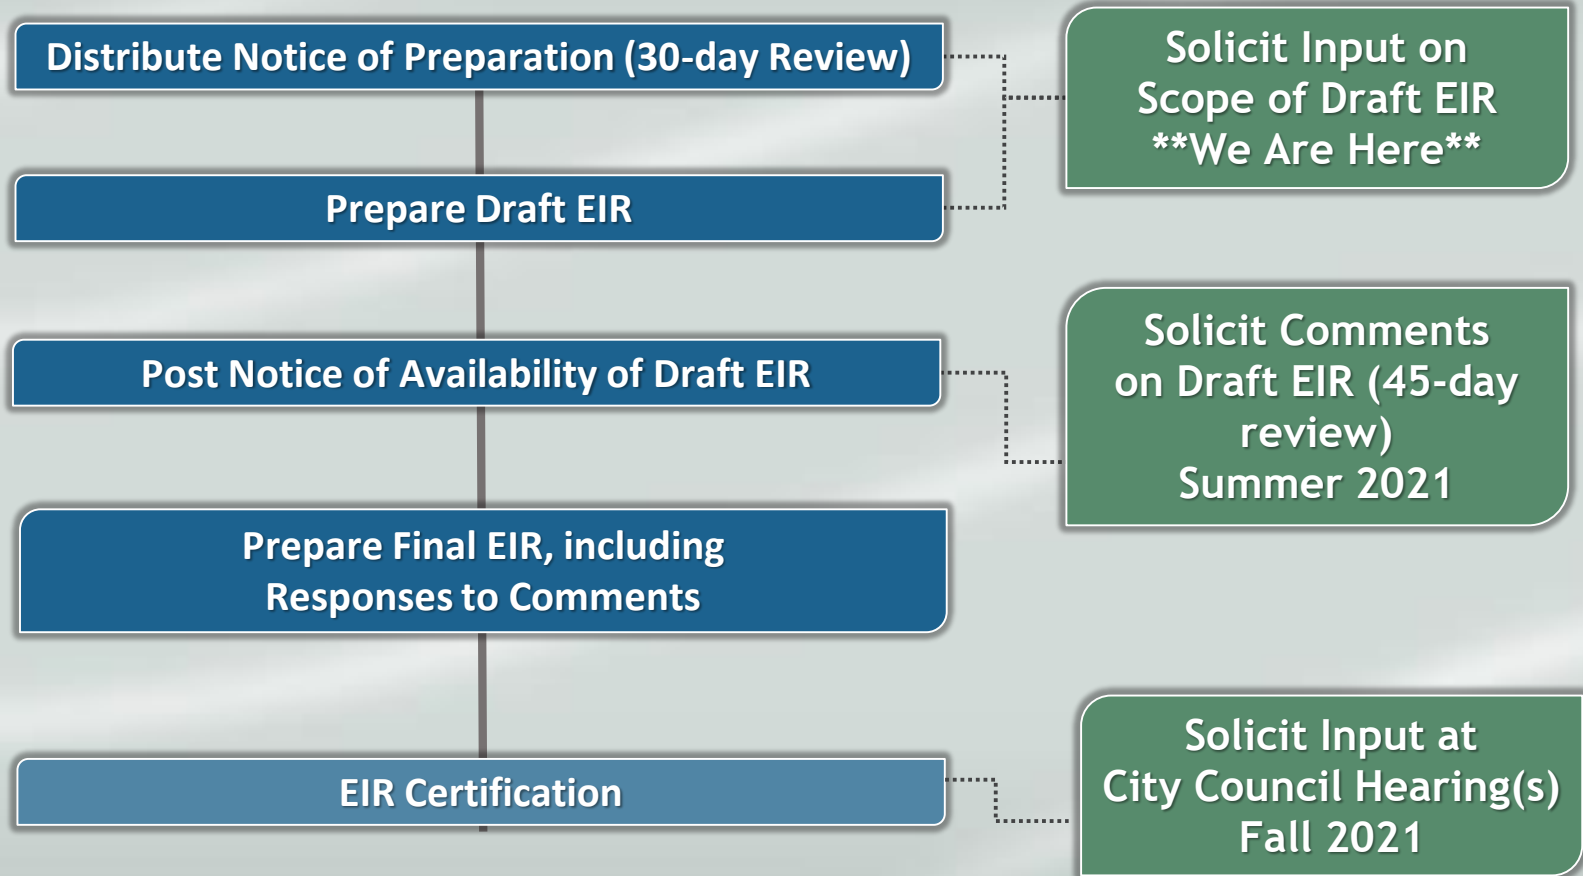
Distribute Notice of Preparation (30-day Review)

Solicit Input on Scope of Draft EIR **We Are Here**

Prepare Draft EIR

Post Notice of Availability of Draft EIR

Solicit Comments on Draft EIR (45-day review) Summer 2021

Prepare Final EIR, including Responses to Comments

EIR Certification

Solicit Input at City Council Hearing(s) Fall 2021